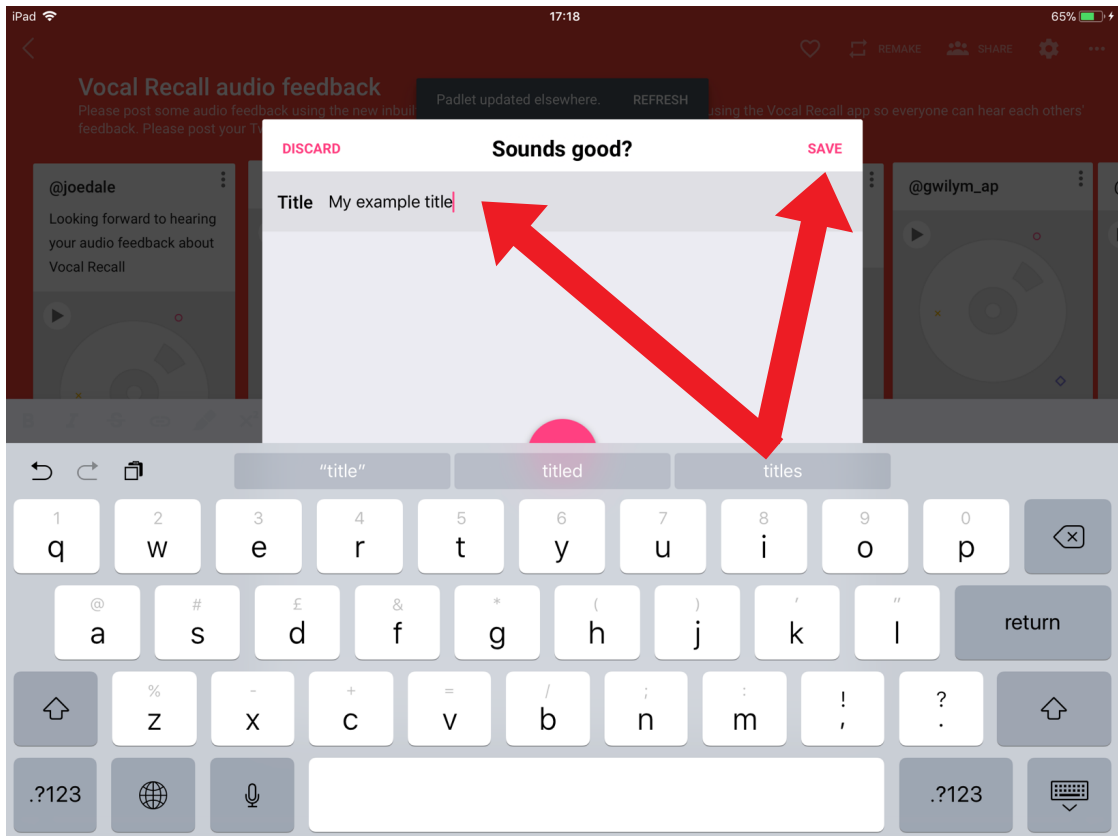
iPad 17:18 65%

REMAKE SHARE

Vocal Recall audio feedback

Please post some audio feedback using the new inbuil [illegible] using the Vocal Recall app so everyone can hear each others' feedback. Please post your T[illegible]

Padlet updated elsewhere. REFRESH

@joedale

Looking forward to hearing your audio feedback about Vocal Recall

@gwilym_ap

DISCARD Sounds good? SAVE

Title My example title

"title" titled titles

1 q 2 w 3 e 4 r 5 t 6 y 7 u 8 i 9 o 0 p

@ a # s £ d & f * g ( h ) j ' k " l return

% z - x + c = v / b ; n : m ! , ? .

.?123 .?123